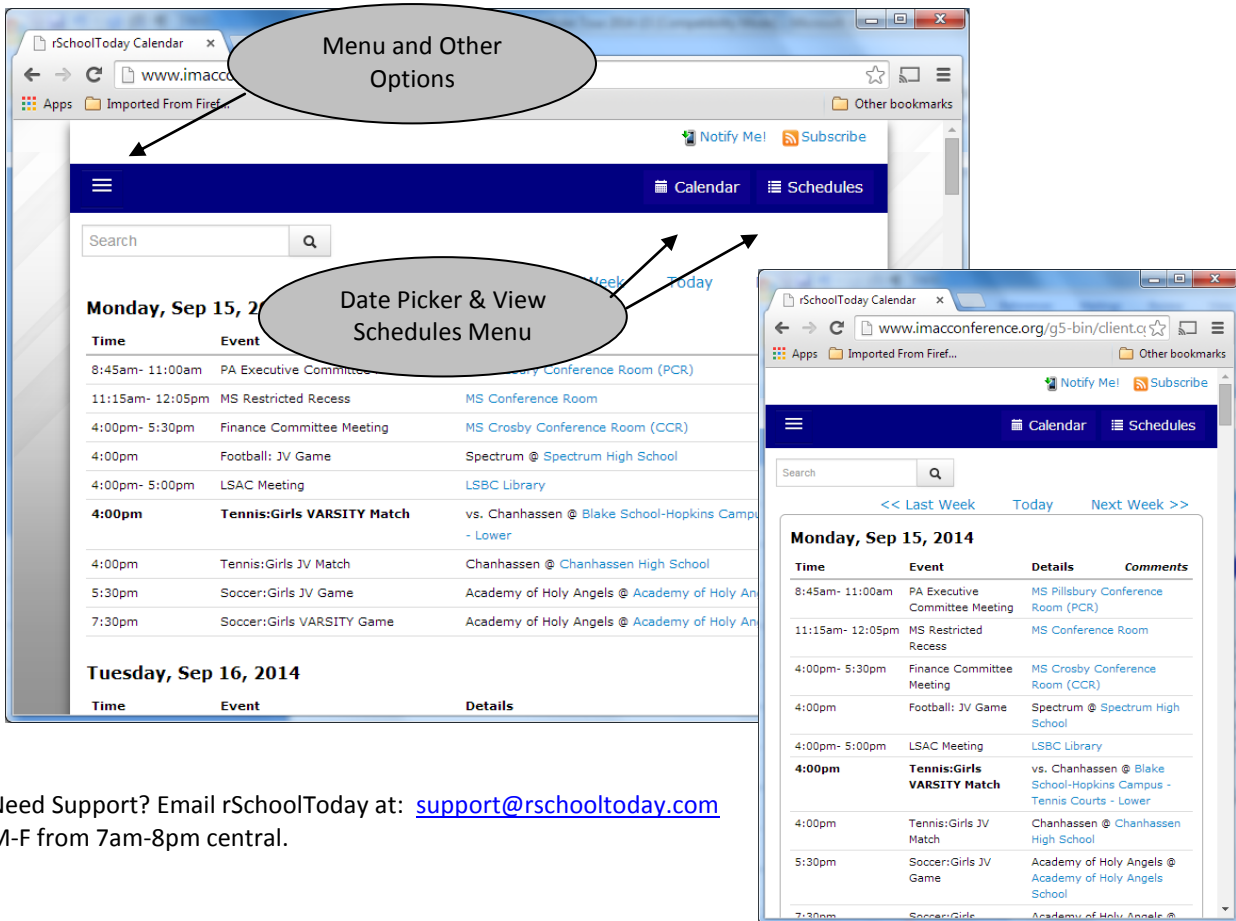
rSchoolToday Calendar ×

www.imacc

Apps Imported From Firef... Other bookmarks

Menu and Other Options

Notify Me! Subscribe

Calendar Schedules

Search

Week Today

Date Picker & View Schedules Menu

Monday, Sep 15, 2

| Time | Event | Details |
|---|---|---|
| 8:45am- 11:00am | PA Executive Committee | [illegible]ury Conference Room (PCR) |
| 11:15am- 12:05pm | MS Restricted Recess | MS Conference Room |
| 4:00pm- 5:30pm | Finance Committee Meeting | MS Crosby Conference Room (CCR) |
| 4:00pm | Football: JV Game | Spectrum @ Spectrum High School |
| 4:00pm- 5:00pm | LSAC Meeting | LSBC Library |
| 4:00pm | Tennis:Girls VARSITY Match | vs. Chanhassen @ Blake School-Hopkins Campu - Lower |
| 4:00pm | Tennis:Girls JV Match | Chanhassen @ Chanhassen High School |
| 5:30pm | Soccer:Girls JV Game | Academy of Holy Angels @ Academy of Holy An |
| 7:30pm | Soccer:Girls VARSITY Game | Academy of Holy Angels @ Academy of Holy An |

Tuesday, Sep 16, 2014

| Time | Event | Details |
|---|---|---|

rSchoolToday Calendar ×

www.imacconference.org/g5-bin/client.c

Apps Imported From Firef... Other bookmarks

Notify Me! Subscribe

Calendar Schedules

Search

<< Last Week Today Next Week >>

Monday, Sep 15, 2014

| Time | Event | Details | Comments |
|---|---|---|---|
| 8:45am- 11:00am | PA Executive Committee Meeting | MS Pillsbury Conference Room (PCR) | |
| 11:15am- 12:05pm | MS Restricted Recess | MS Conference Room | |
| 4:00pm- 5:30pm | Finance Committee Meeting | MS Crosby Conference Room (CCR) | |
| 4:00pm | Football: JV Game | Spectrum @ Spectrum High School | |
| 4:00pm- 5:00pm | LSAC Meeting | LSBC Library | |
| 4:00pm | Tennis:Girls VARSITY Match | vs. Chanhassen @ Blake School-Hopkins Campus - Tennis Courts - Lower | |
| 4:00pm | Tennis:Girls JV Match | Chanhassen @ Chanhassen High School | |
| 5:30pm | Soccer:Girls JV Game | Academy of Holy Angels @ Academy of Holy Angels School | |
| 7:30pm | Soccer:Girls | Academy of Holy Angels @ | |

Need Support? Email rSchoolToday at: support@rschooltoday.com M-F from 7am-8pm central.